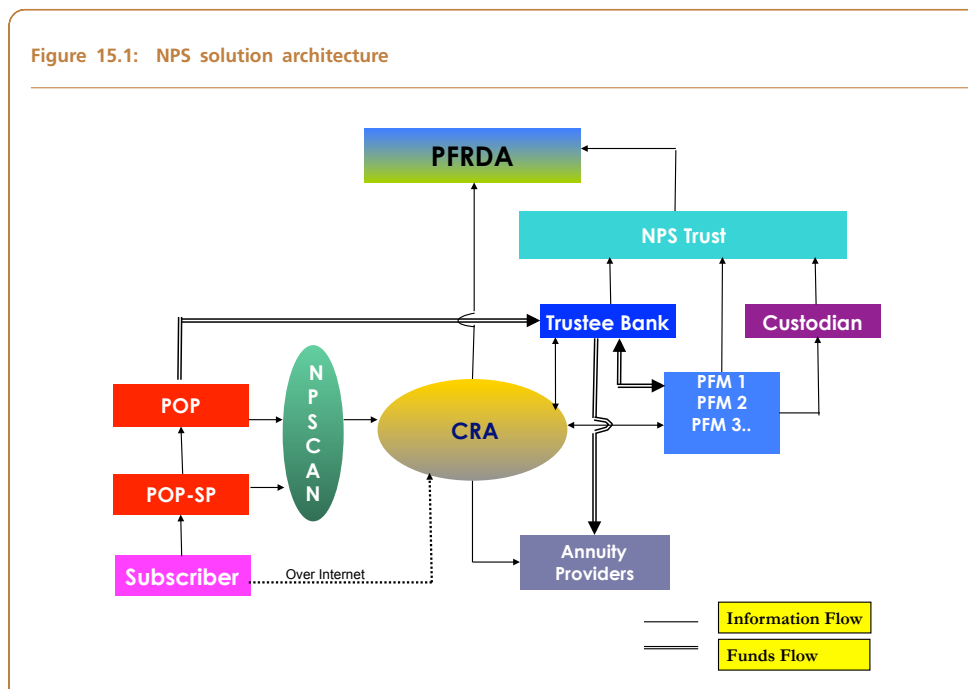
Figure 15.1: NPS solution architecture

PFRDA

NPS Trust

Trustee Bank

Custodian

POP

NPSCAN

CRA

PFM 1
PFM 2
PFM 3..

POP-SP

Subscriber

Over Internet

Annuity Providers

Information Flow

Funds Flow